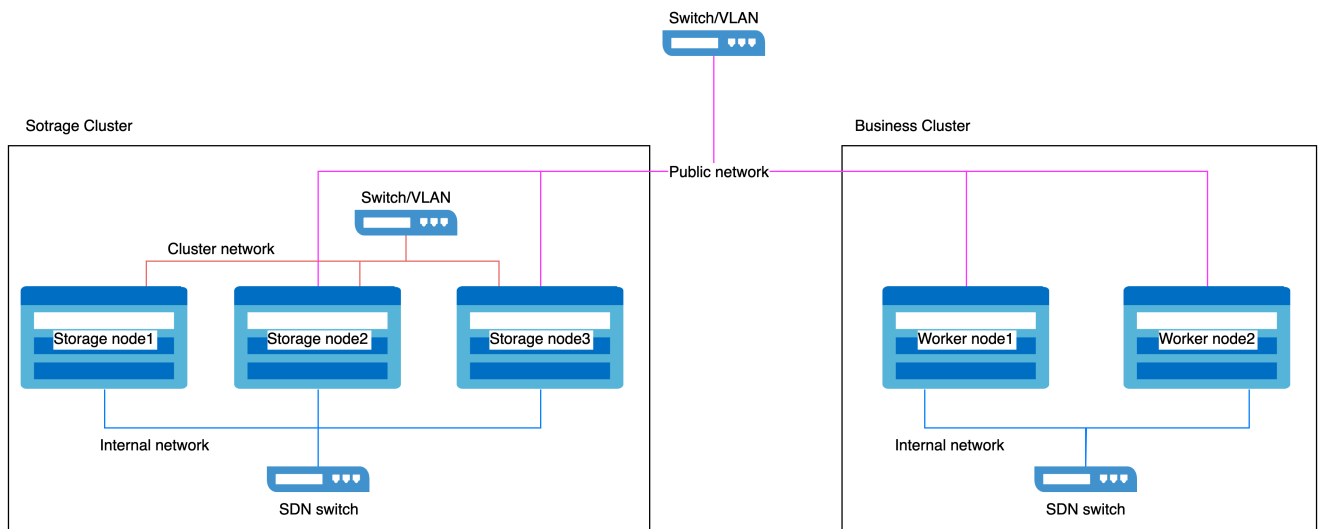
Switch/VLAN

Sotrage Cluster

Business Cluster

Public network

Switch/VLAN

Cluster network

Storage node1

Storage node2

Storage node3

Worker node1

Worker node2

Internal network

Internal network

SDN switch

SDN switch